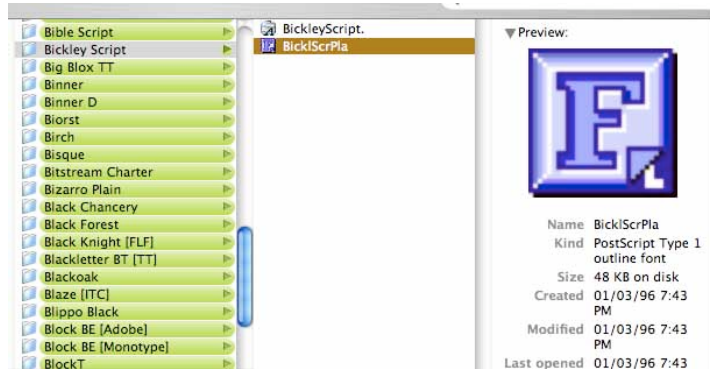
Bible Script
Bickley Script
Big Blox TT
Binner
Binner D
Biorst
Birch
Bisque
Bitstream Charter
Bizarro Plain
Black Chancery
Black Forest
Black Knight [FLF]
Blackletter BT [TT]
Blackoak
Blaze [ITC]
Blippo Black
Block BE [Adobe]
Block BE [Monotype]
BlockT

BickleyScript.
BicklScrPla

Preview:

F

Name BicklScrPla
Kind PostScript Type 1 outline font
Size 48 KB on disk
Created 01/03/96 7:43 PM
Modified 01/03/96 7:43 PM
Last opened 01/03/96 7:43